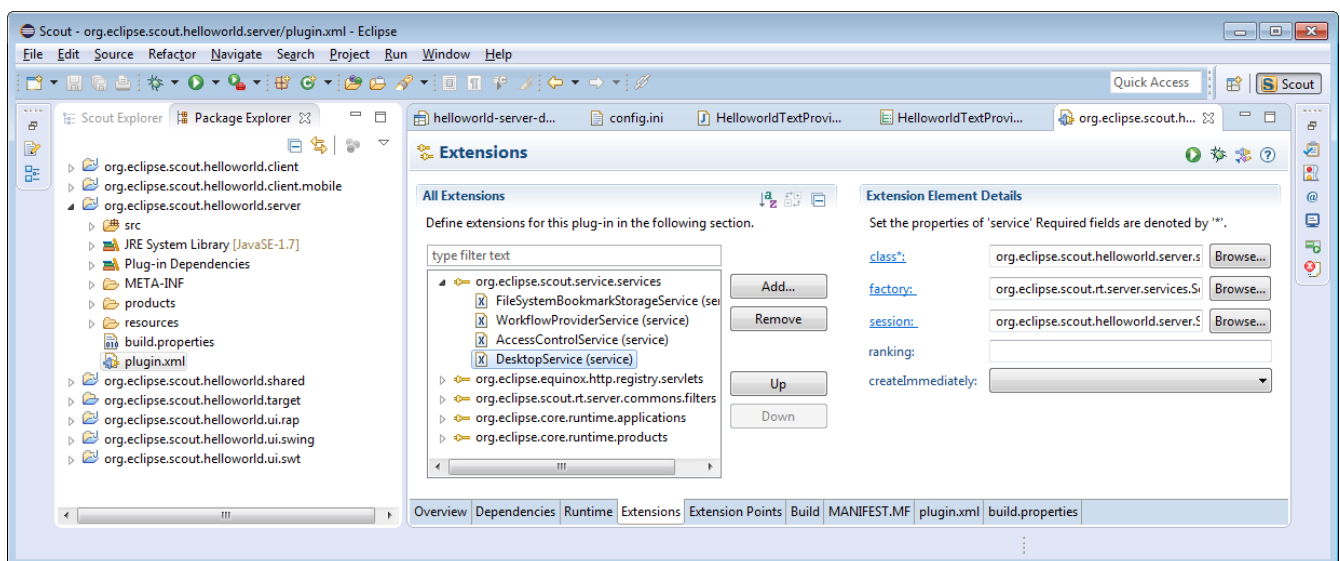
Scout - org.eclipse.scout.helloworld.server/plugin.xml - Eclipse

File Edit Source Refactor Navigate Search Project Run Window Help

Quick Access

Scout

Scout Explorer | Package Explorer

org.eclipse.scout.helloworld.client
org.eclipse.scout.helloworld.client.mobile
org.eclipse.scout.helloworld.server
src
JRE System Library [JavaSE-1.7]
Plug-in Dependencies
META-INF
products
resources
build.properties
plugin.xml
org.eclipse.scout.helloworld.shared
org.eclipse.scout.helloworld.target
org.eclipse.scout.helloworld.ui.rap
org.eclipse.scout.helloworld.ui.swing
org.eclipse.scout.helloworld.ui.swt

helloworld-server-d... | config.ini | HelloworldTextProvi... | HelloworldTextProvi... | org.eclipse.scout.h...

Extensions

All Extensions

Define extensions for this plug-in in the following section.

type filter text

org.eclipse.scout.service.services
FileSystemBookmarkStorageService (ser
WorkflowProviderService (service)
AccessControlService (service)
DesktopService (service)
org.eclipse.equinox.http.registry.servlets
org.eclipse.scout.rt.server.commons.filters
org.eclipse.core.runtime.applications
org.eclipse.core.runtime.products

Add...
Remove
Up
Down

Extension Element Details

Set the properties of 'service' Required fields are denoted by '*'.

class*: org.eclipse.scout.helloworld.server.s Browse...
factory: org.eclipse.scout.rt.server.services.S Browse...
session: org.eclipse.scout.helloworld.server.S Browse...
ranking:
createImmediately:

Overview | Dependencies | Runtime | Extensions | Extension Points | Build | MANIFEST.MF | plugin.xml | build.properties